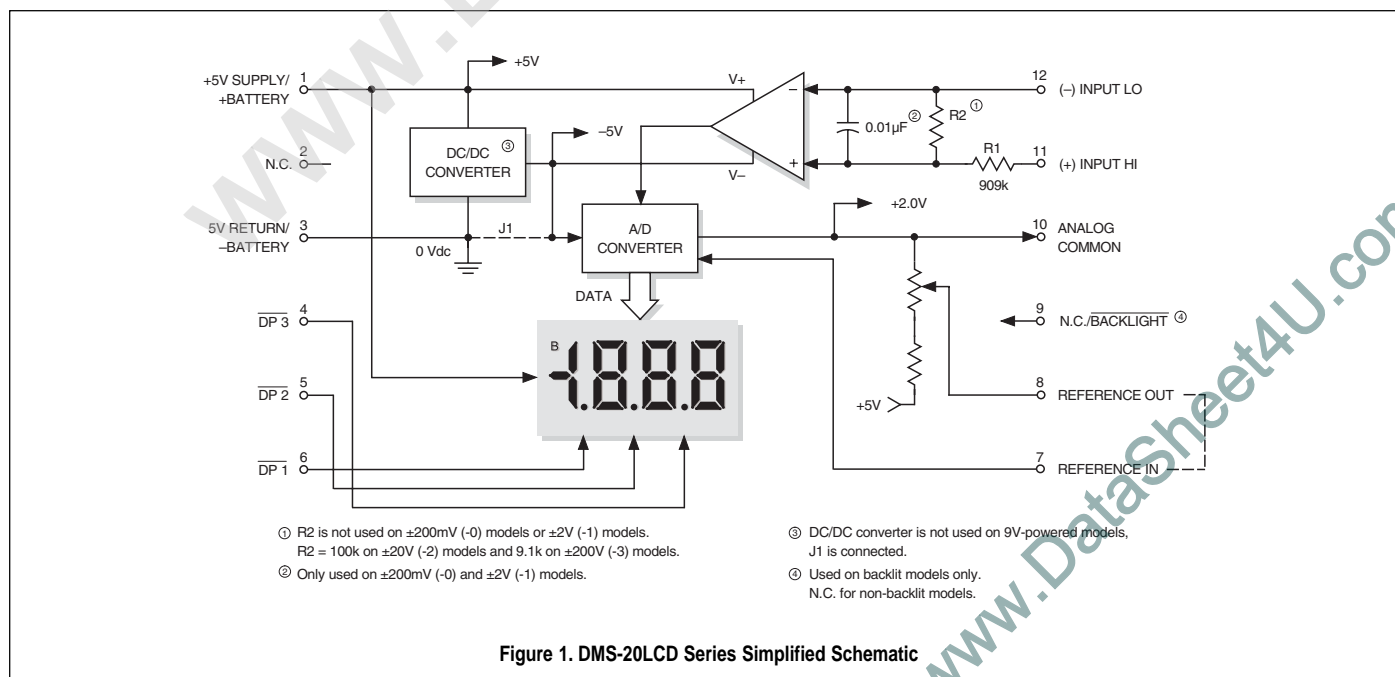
+5V SUPPLY/ +BATTERY 1

+5V

V+

12 (–) INPUT LO

R2 ①

0.01µF ②

DC/DC CONVERTER ③

–5V

N.C. 2

V–

R1 909k

11 (+) INPUT HI

+2.0V

5V RETURN/ –BATTERY 3

J1

0 Vdc

A/D CONVERTER

10 ANALOG COMMON

DATA

$\overline{DP\ 3}$ 4

9 N.C./$\overline{BACKLIGHT}$ ④

B

-1.8.8.8

$\overline{DP\ 2}$ 5

8 REFERENCE OUT

+5V

$\overline{DP\ 1}$ 6

7 REFERENCE IN

① R2 is not used on ±200mV (-0) models or ±2V (-1) models. R2 = 100k on ±20V (-2) models and 9.1k on ±200V (-3) models.

② Only used on ±200mV (-0) and ±2V (-1) models.

③ DC/DC converter is not used on 9V-powered models, J1 is connected.

④ Used on backlit models only. N.C. for non-backlit models.

Figure 1. DMS-20LCD Series Simplified Schematic

www.DataSheet4U.com